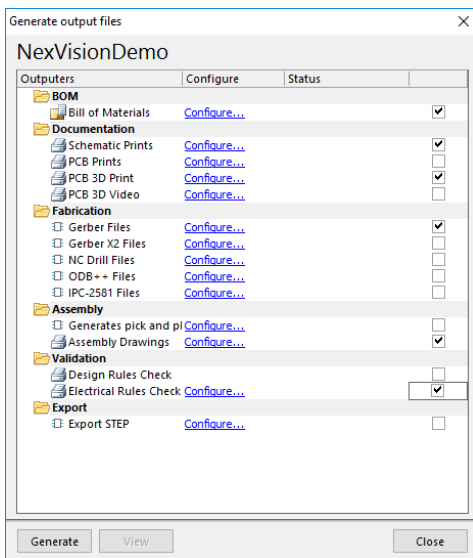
Generate output files

NexVisionDemo

| Outputers | Configure | Status | |
|---|---|---|---|
| BOM | | | |
| Bill of Materials | Configure... | | ✔ |
| Documentation | | | |
| Schematic Prints | Configure... | | ✔ |
| PCB Prints | Configure... | | |
| PCB 3D Print | Configure... | | ✔ |
| PCB 3D Video | Configure... | | |
| Fabrication | | | |
| Gerber Files | Configure... | | ✔ |
| Gerber X2 Files | Configure... | | |
| NC Drill Files | Configure... | | |
| ODB++ Files | Configure... | | |
| IPC-2581 Files | Configure... | | |
| Assembly | | | |
| Generates pick and pl | Configure... | | |
| Assembly Drawings | Configure... | | ✔ |
| Validation | | | |
| Design Rules Check | | | |
| Electrical Rules Check | Configure... | | ✔ |
| Export | | | |
| Export STEP | Configure... | | |

Generate View Close